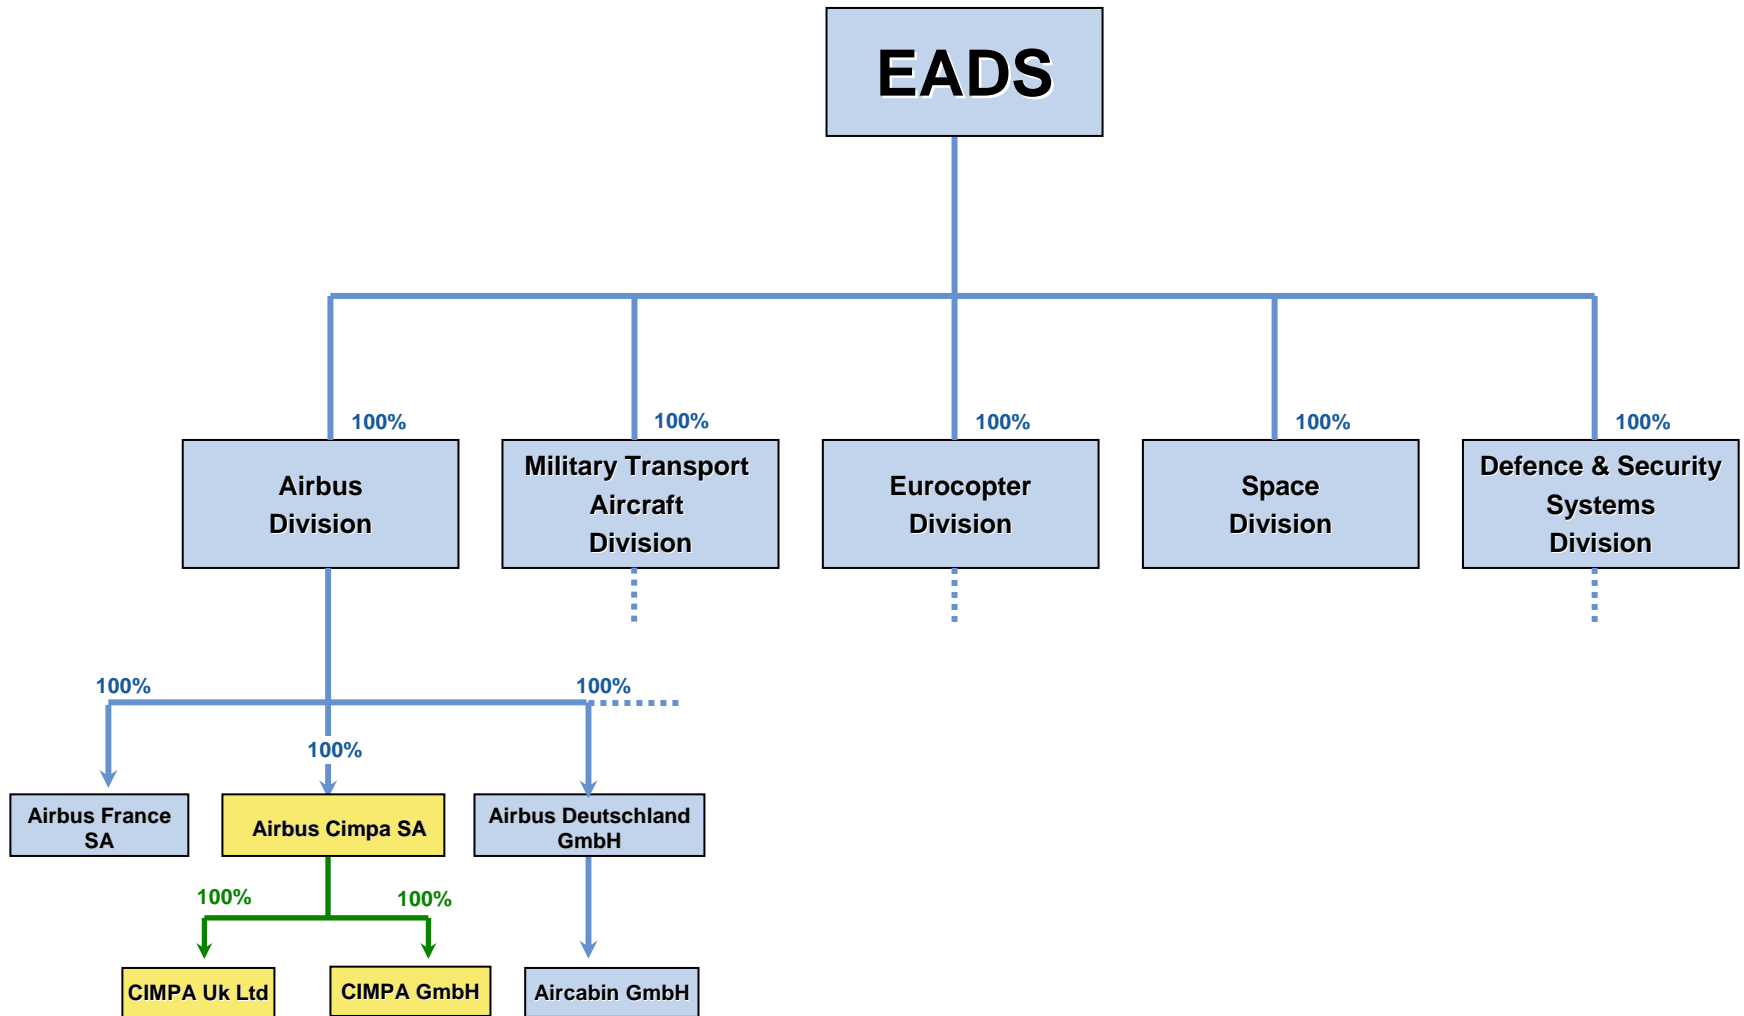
EADS

100%
Airbus Division

100%
Military Transport Aircraft Division

100%
Eurocopter Division

100%
Space Division

100%
Defence & Security Systems Division

100%
100%
100%

Airbus France SA

Airbus Cimpa SA

Airbus Deutschland GmbH

100%
100%

CIMPA Uk Ltd

CIMPA GmbH

Aircabin GmbH